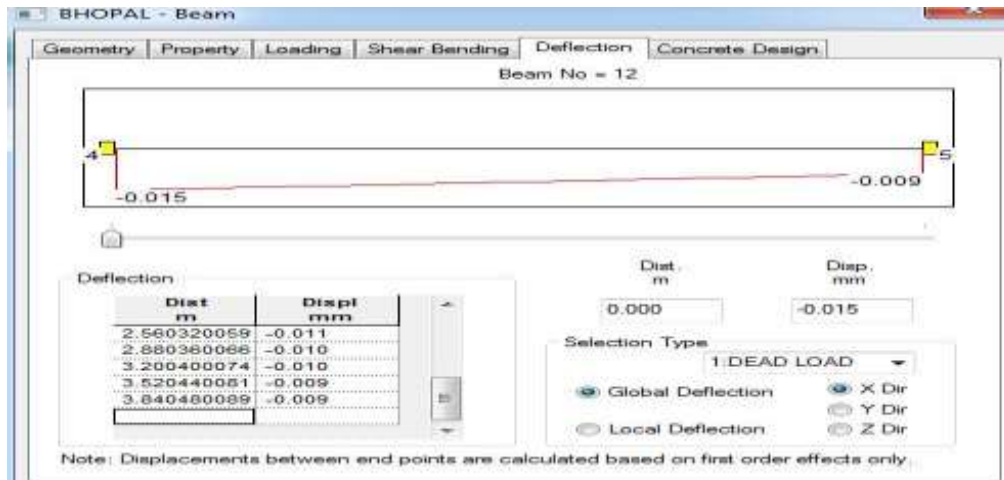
BHOPAL - Beam

Geometry | Property | Loading | Shear Bending | Deflection | Concrete Design

Beam No = 12

4

5

-0.015

-0.009

Deflection

| Dist m | Displ mm |
|---|---|
| 2.560320059 | -0.011 |
| 2.880360066 | -0.010 |
| 3.200400074 | -0.010 |
| 3.520440081 | -0.009 |
| 3.840480089 | -0.009 |

Dist. m

0.000

Disp. mm

-0.015

Selection Type

1:DEAD LOAD

Global Deflection

Local Deflection

X Dir

Y Dir

Z Dir

Note: Displacements between end points are calculated based on first order effects only.